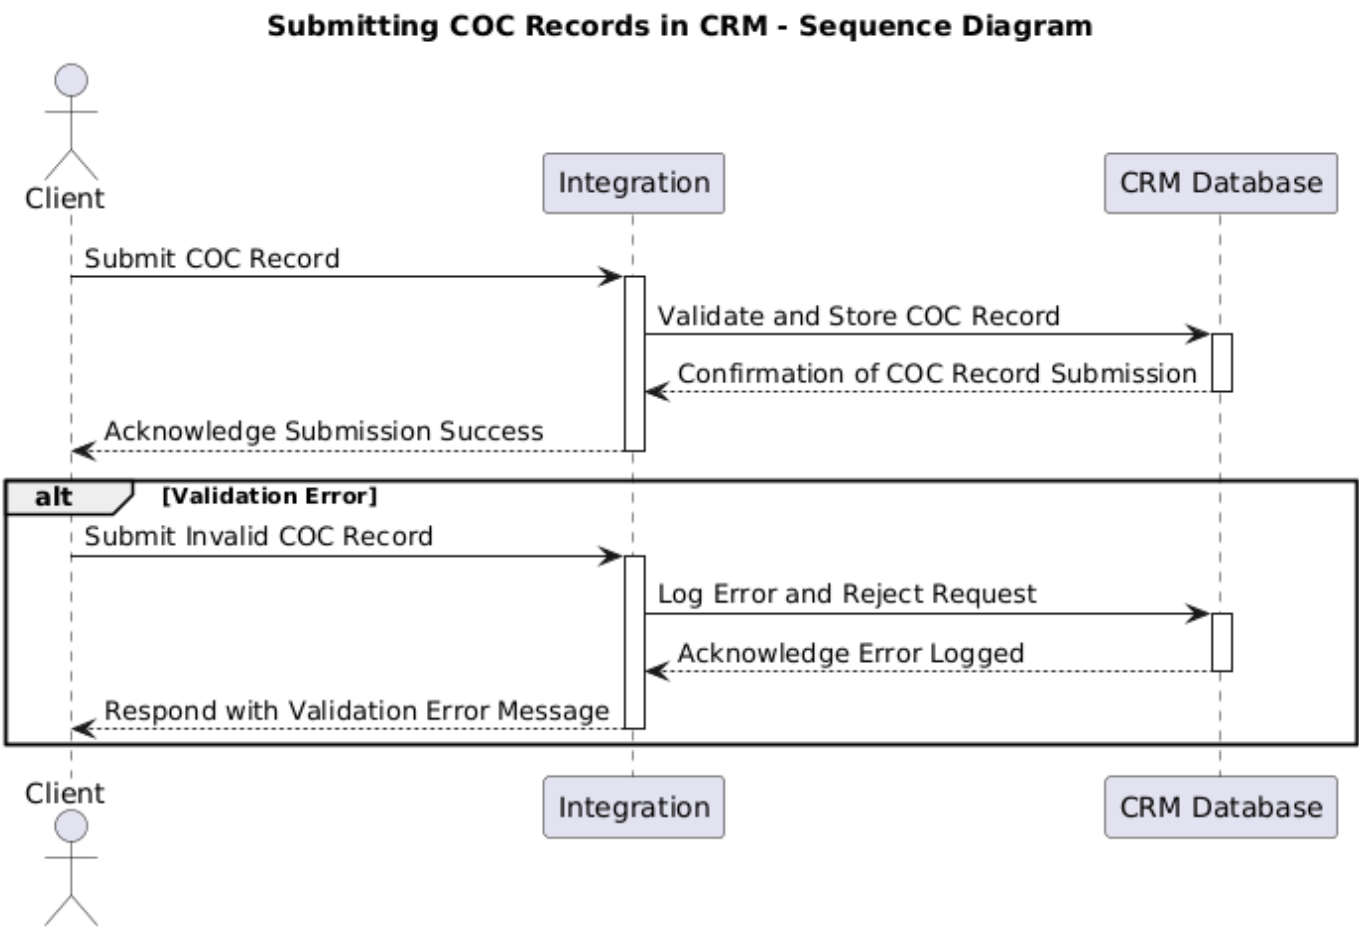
Submitting COC Records in CRM - Sequence Diagram

Client

Integration

CRM Database

Submit COC Record

Validate and Store COC Record

Confirmation of COC Record Submission

Acknowledge Submission Success

alt [Validation Error]

Submit Invalid COC Record

Log Error and Reject Request

Acknowledge Error Logged

Respond with Validation Error Message

Client

Integration

CRM Database